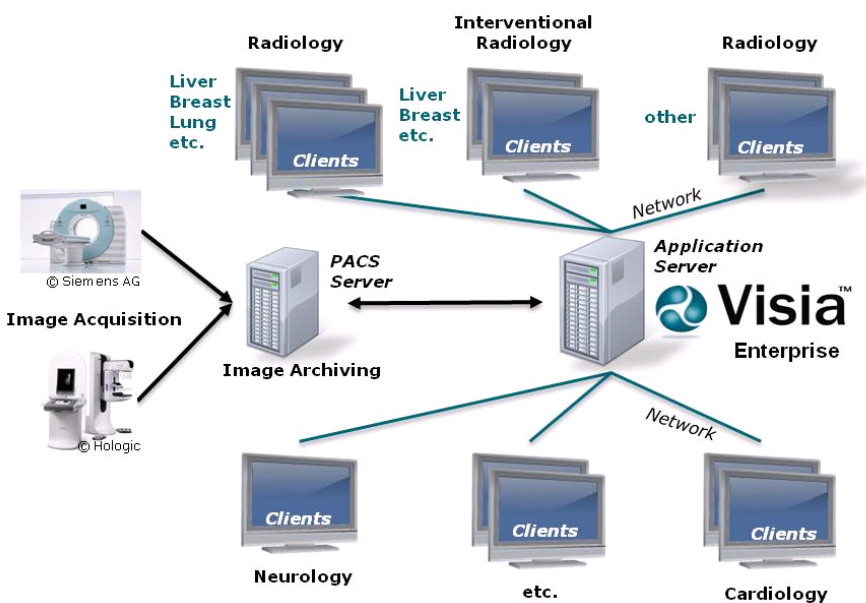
Radiology

Liver
Breast
Lung
etc.

Clients

Interventional Radiology

Liver
Breast
etc.

Clients

Radiology

other

Clients

Network

© Siemens AG

Image Acquisition

© Hologic

PACS Server

Image Archiving

Application Server

Visia™

Enterprise

Network

Clients

Neurology

Clients

etc.

Clients

Cardiology